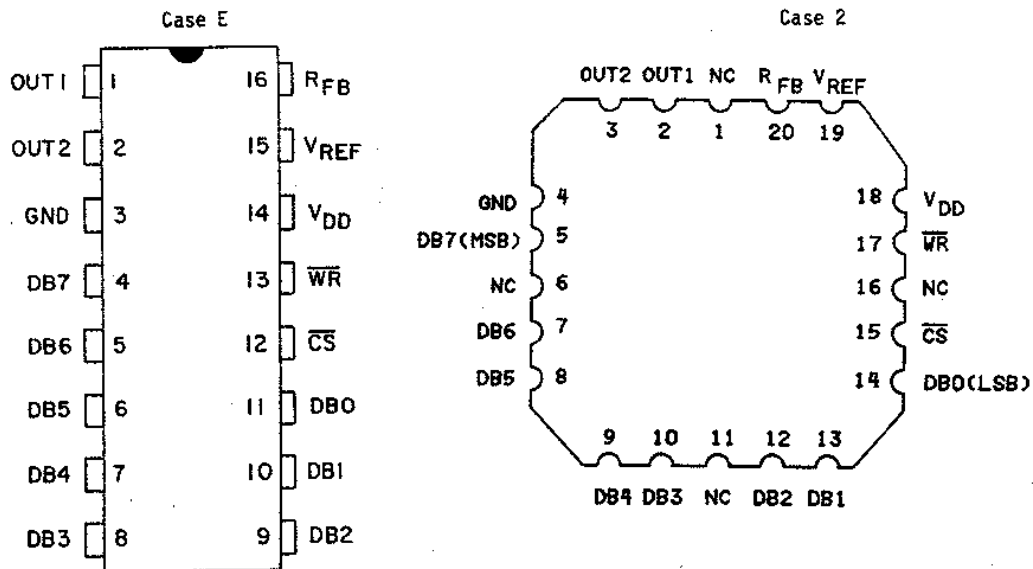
Case E

OUT1 1
OUT2 2
GND 3
DB7 4
DB6 5
DB5 6
DB4 7
DB3 8

16 $R_{FB}$
15 $V_{REF}$
14 $V_{DD}$
13 $\overline{WR}$
12 $\overline{CS}$
11 DB0
10 DB1
9 DB2

Case 2

OUT2 OUT1 NC $R_{FB}$ $V_{REF}$
3 2 1 20 19

GND 4
DB7(MSB) 5
NC 6
DB6 7
DB5 8

18 $V_{DD}$
17 $\overline{WR}$
16 NC
15 $\overline{CS}$
14 DB0(LSB)

9 10 11 12 13
DB4 DB3 NC DB2 DB1